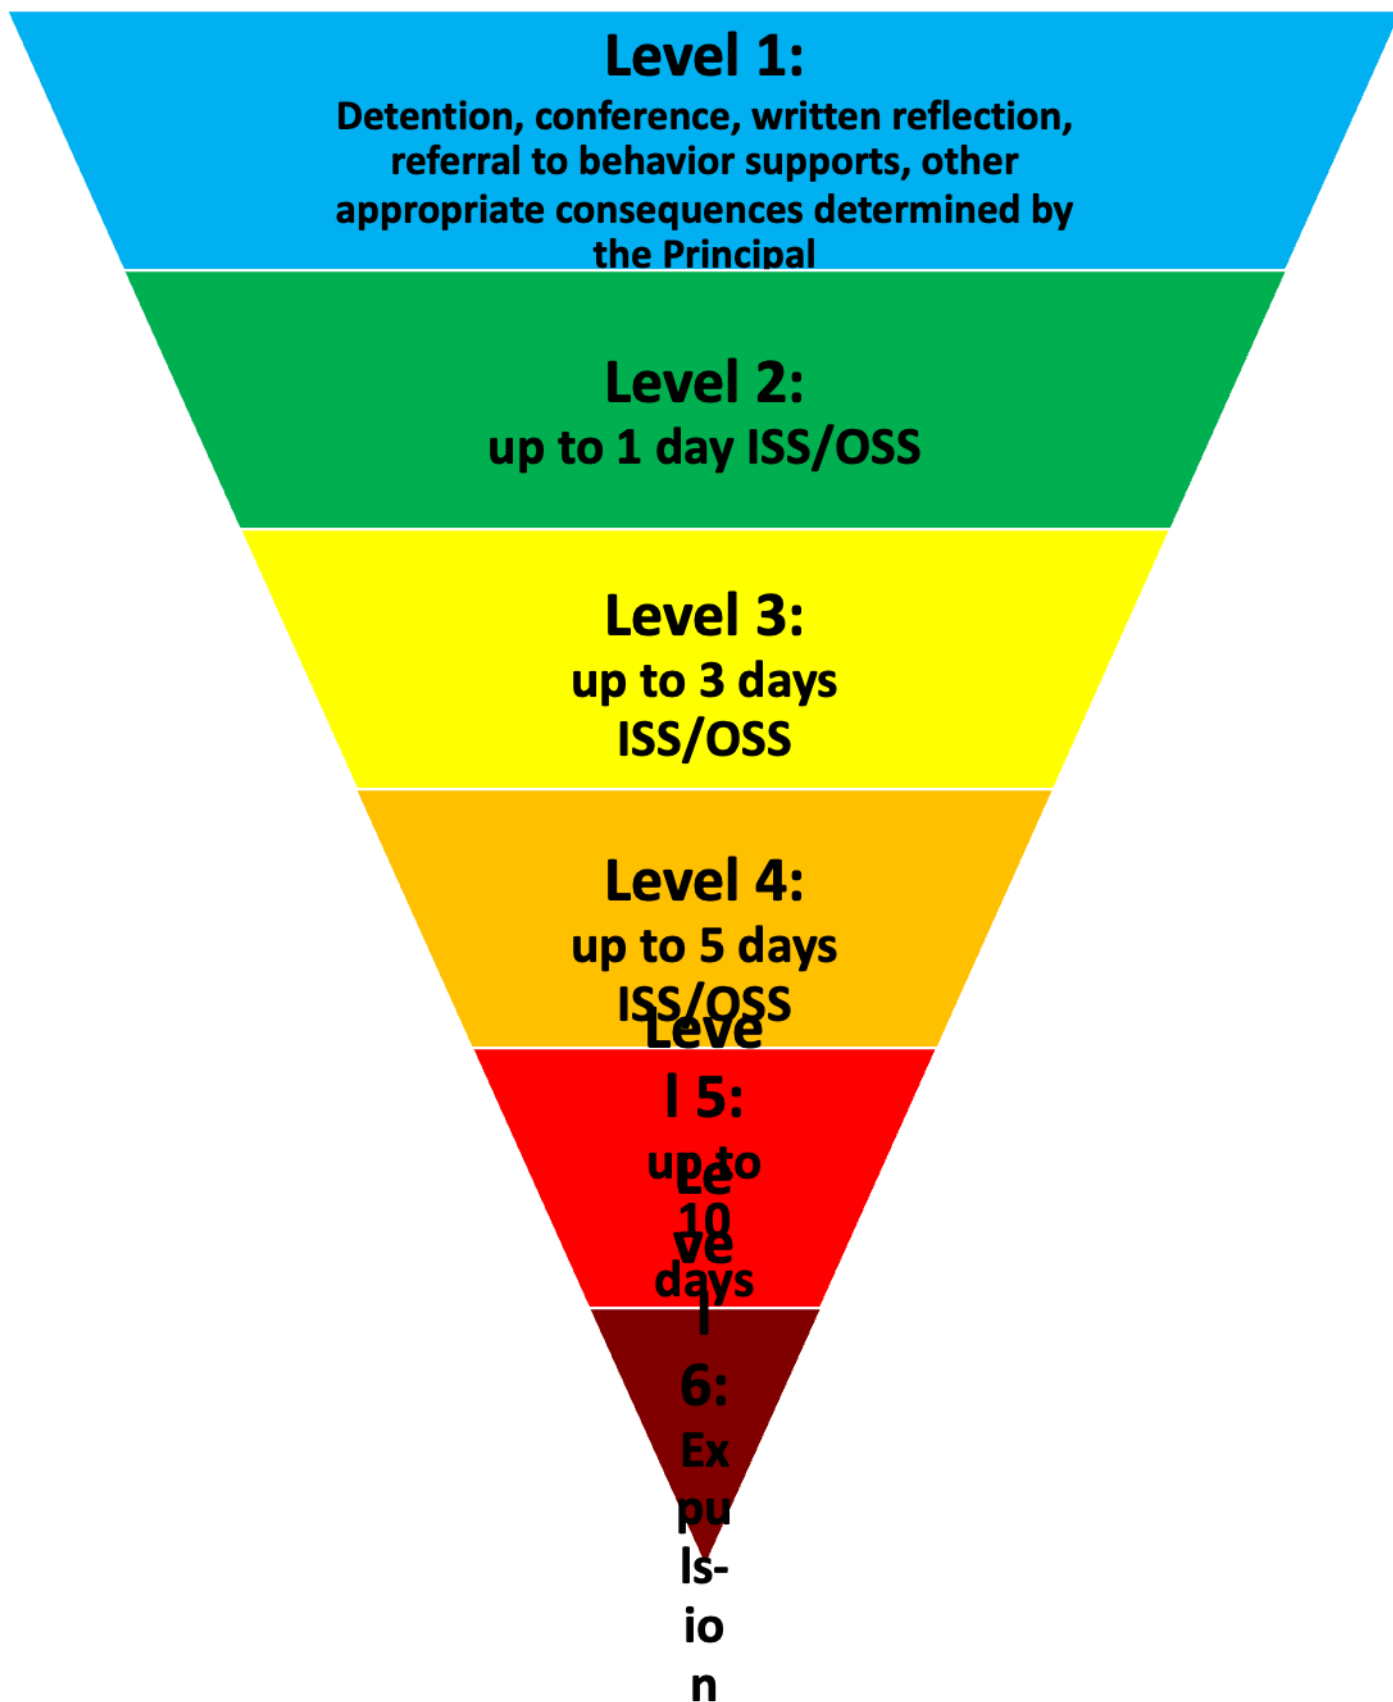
Level 1:
Detention, conference, written reflection, referral to behavior supports, other appropriate consequences determined by the Principal

Level 2:
up to 1 day ISS/OSS

Level 3:
up to 3 days ISS/OSS

Level 4:
up to 5 days ISS/OSS

Level 5:
up to 10 days

Level 6:
Expuls-ion